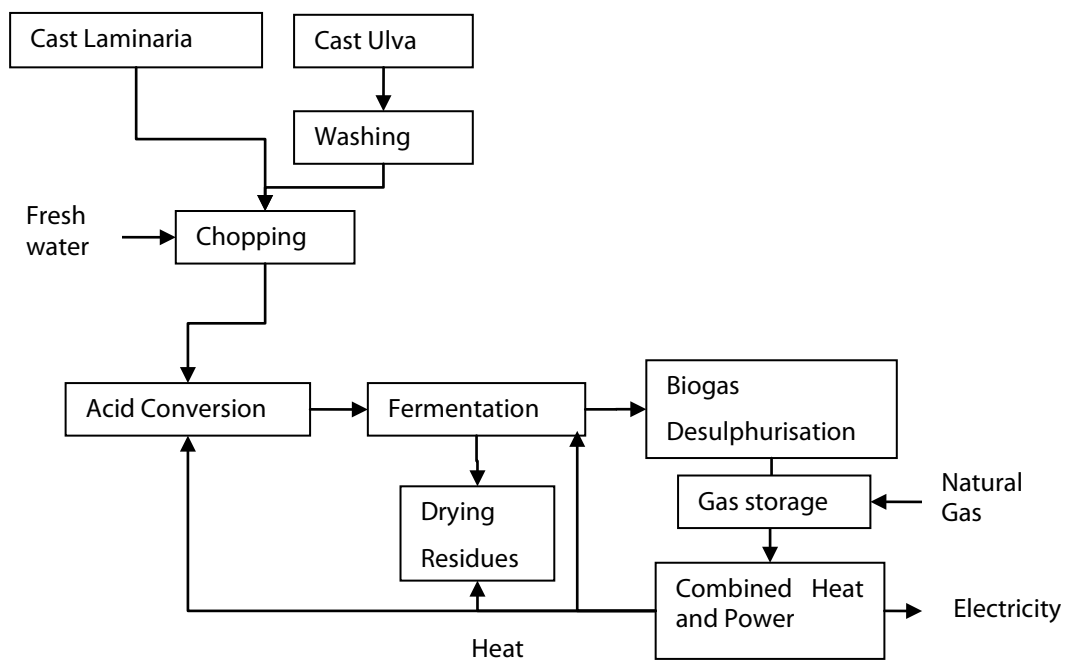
Cast Laminaria

Cast Ulva

Washing

Fresh water

Chopping

Acid Conversion

Fermentation

Biogas Desulphurisation

Gas storage

Natural Gas

Drying Residues

Combined Heat and Power

Electricity

Heat